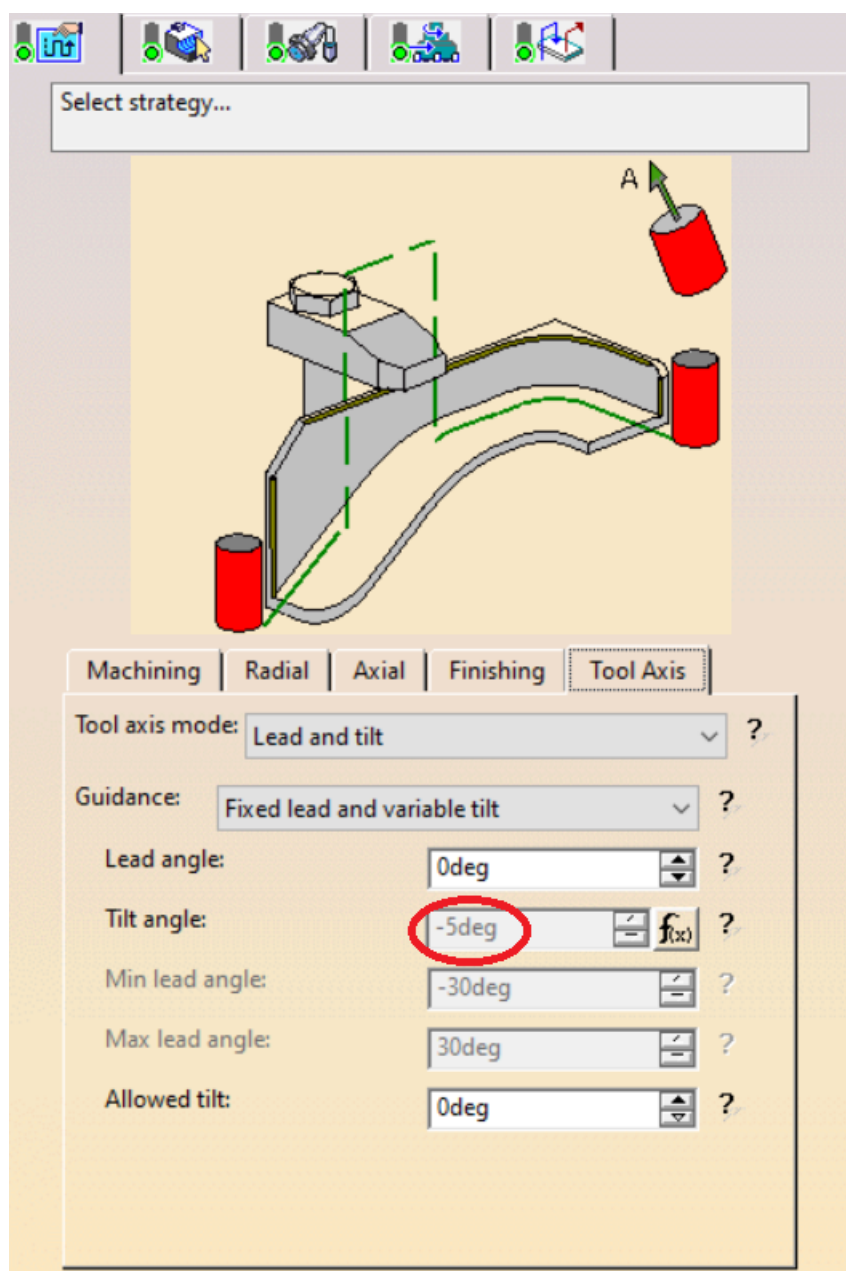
Select strategy...

A

Machining | Radial | Axial | Finishing | Tool Axis

Tool axis mode: Lead and tilt ?

Guidance: Fixed lead and variable tilt ?

Lead angle: 0deg ?

Tilt angle: -5deg $f_{(x)}$ ?

Min lead angle: -30deg ?

Max lead angle: 30deg ?

Allowed tilt: 0deg ?